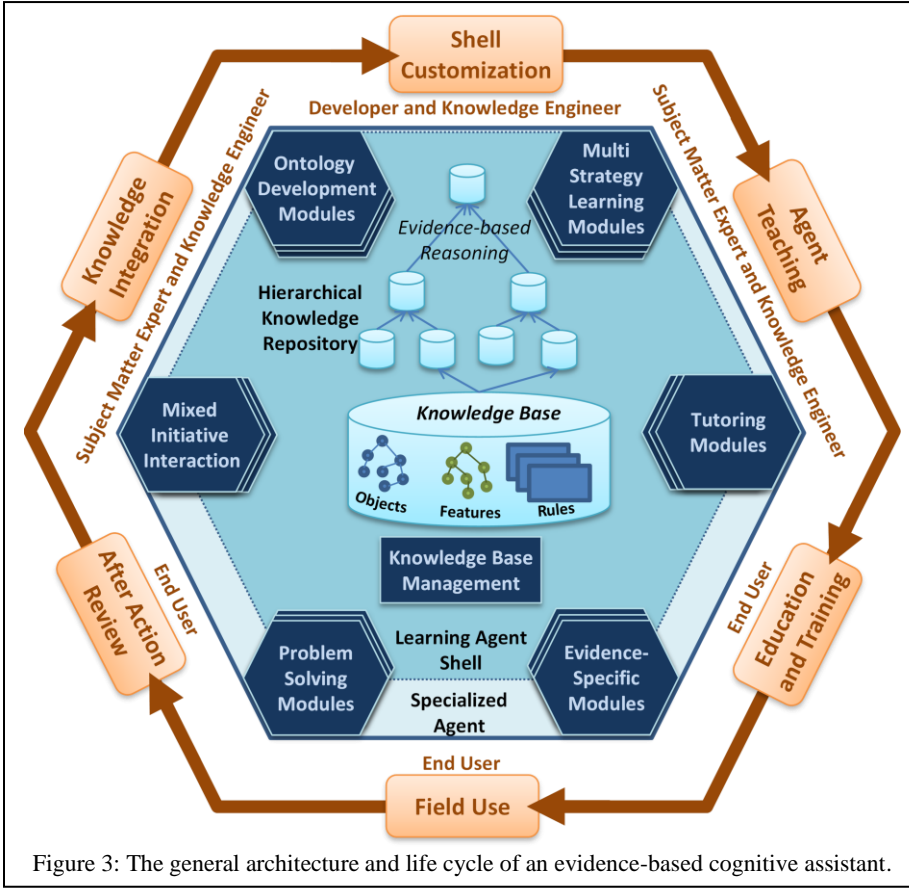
Shell Customization

Developer and Knowledge Engineer

Agent Teaching

Subject Matter Expert and Knowledge Engineer

Education and Training

End User

Field Use

End User

After Action Review

End User

Knowledge Integration

Subject Matter Expert and Knowledge Engineer

Ontology Development Modules

Evidence-based Reasoning

Multi Strategy Learning Modules

Hierarchical Knowledge Repository

Mixed Initiative Interaction

Knowledge Base

Objects

Features

Rules

Tutoring Modules

Knowledge Base Management

Learning Agent Shell

Problem Solving Modules

Evidence-Specific Modules

Specialized Agent

Figure 3: The general architecture and life cycle of an evidence-based cognitive assistant.